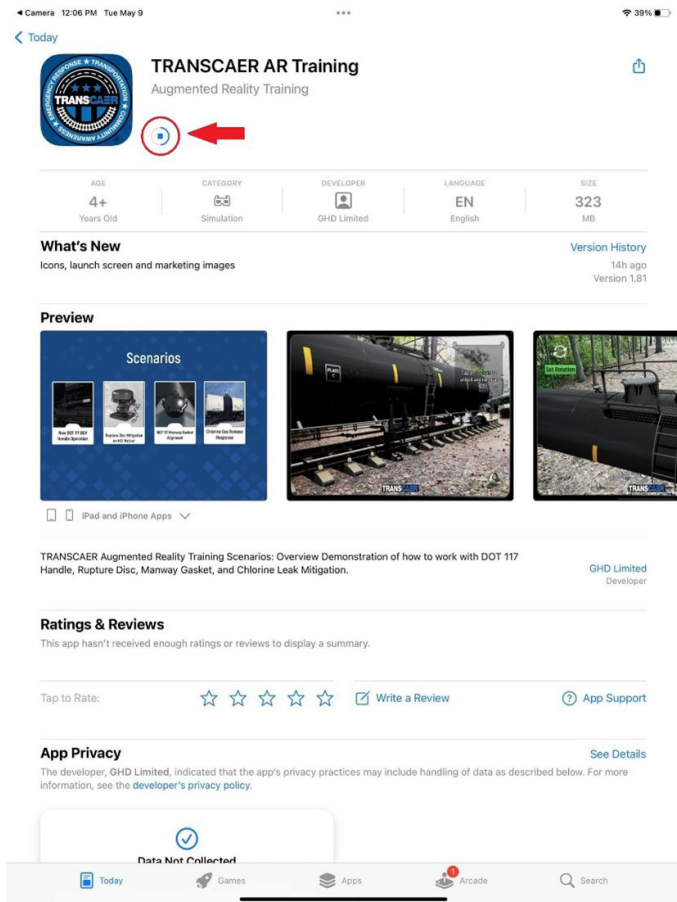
◂ Camera 12:06 PM Tue May 9

39%

< Today

TRANSCAER AR Training
Augmented Reality Training

EMERGENCY RESPONSE ★ TRANSPORTATION ★ COMMUNITY AWARENESS
TRANSCAER

| AGE | CATEGORY | DEVELOPER | LANGUAGE | SIZE |
|---|---|---|---|---|
| 4+ | | | EN | 323 |
| Years Old | Simulation | GHD Limited | English | MB |

What's New
Version History
Icons, launch screen and marketing images
14h ago
Version 1.81

Preview

Scenarios
New DOT 117 BOV Handle Operation
Rupture Disc Mitigation on DOT Railcar
DOT 117 Manway Gasket Alignment
Chlorine Gas Rotation Response

TRANSCAER

Set Rotation

TRANSCAER

iPad and iPhone Apps

TRANSCAER Augmented Reality Training Scenarios: Overview Demonstration of how to work with DOT 117 Handle, Rupture Disc, Manway Gasket, and Chlorine Leak Mitigation.
GHD Limited
Developer

Ratings & Reviews
This app hasn't received enough ratings or reviews to display a summary.

Tap to Rate:
Write a Review
App Support

App Privacy
See Details
The developer, GHD Limited, indicated that the app's privacy practices may include handling of data as described below. For more information, see the developer's privacy policy.

Data Not Collected

Today Games Apps 1 Arcade Search